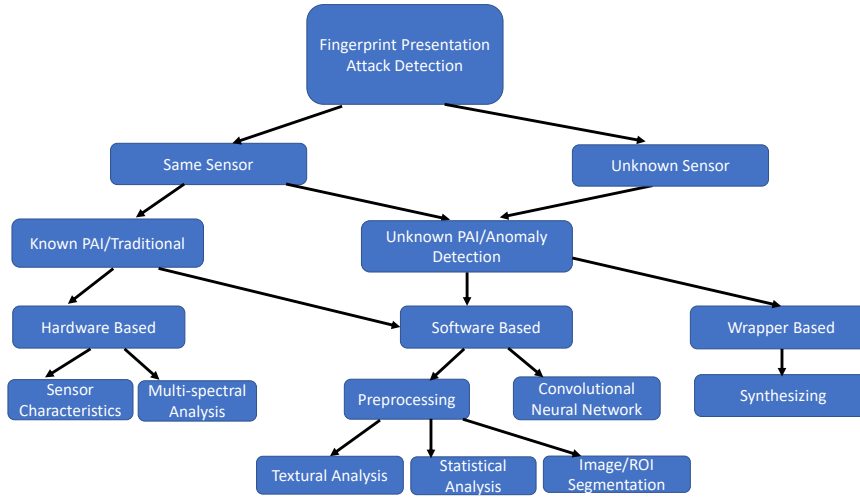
Fingerprint Presentation Attack Detection

Same Sensor

Unknown Sensor

Known PAI/Traditional

Unknown PAI/Anomaly Detection

Hardware Based

Software Based

Wrapper Based

Sensor Characteristics

Multi-spectral Analysis

Preprocessing

Convolutional Neural Network

Synthesizing

Textural Analysis

Statistical Analysis

Image/ROI Segmentation